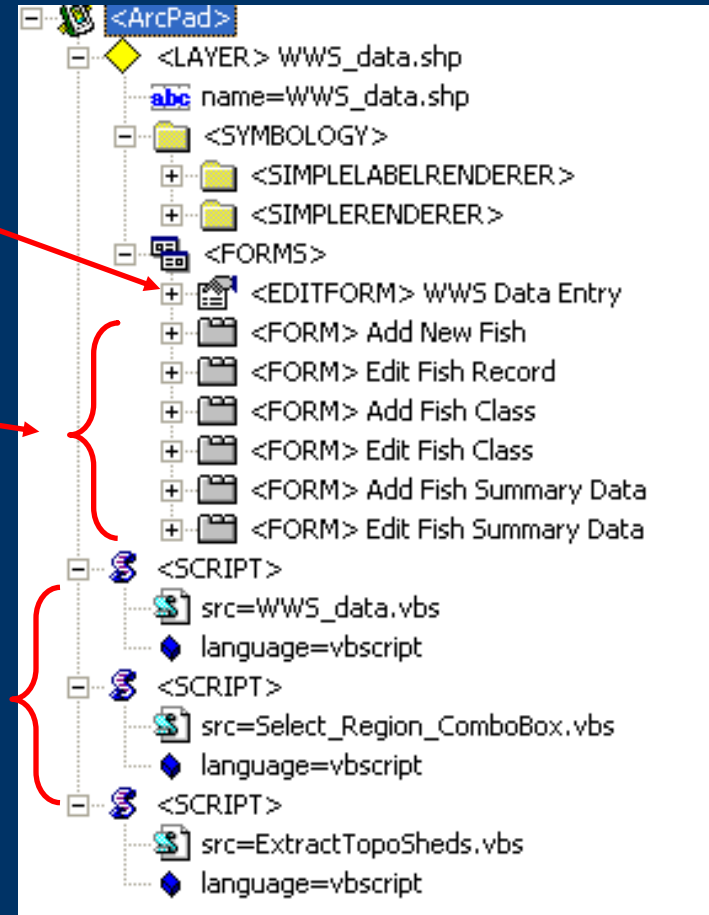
<ArcPad>
<LAYER> WWS_data.shp
abc name=WWS_data.shp
<SYMBOLOGY>
<SIMPLELABELRENDERER>
<SIMPLERENDERER>
<FORMS>
<EDITFORM> WWS Data Entry
<FORM> Add New Fish
<FORM> Edit Fish Record
<FORM> Add Fish Class
<FORM> Edit Fish Class
<FORM> Add Fish Summary Data
<FORM> Edit Fish Summary Data
<SCRIPT>
src=WWS_data.vbs
language=vbscript
<SCRIPT>
src=Select_Region_ComboBox.vbs
language=vbscript
<SCRIPT>
src=ExtractTopoSheds.vbs
language=vbscript